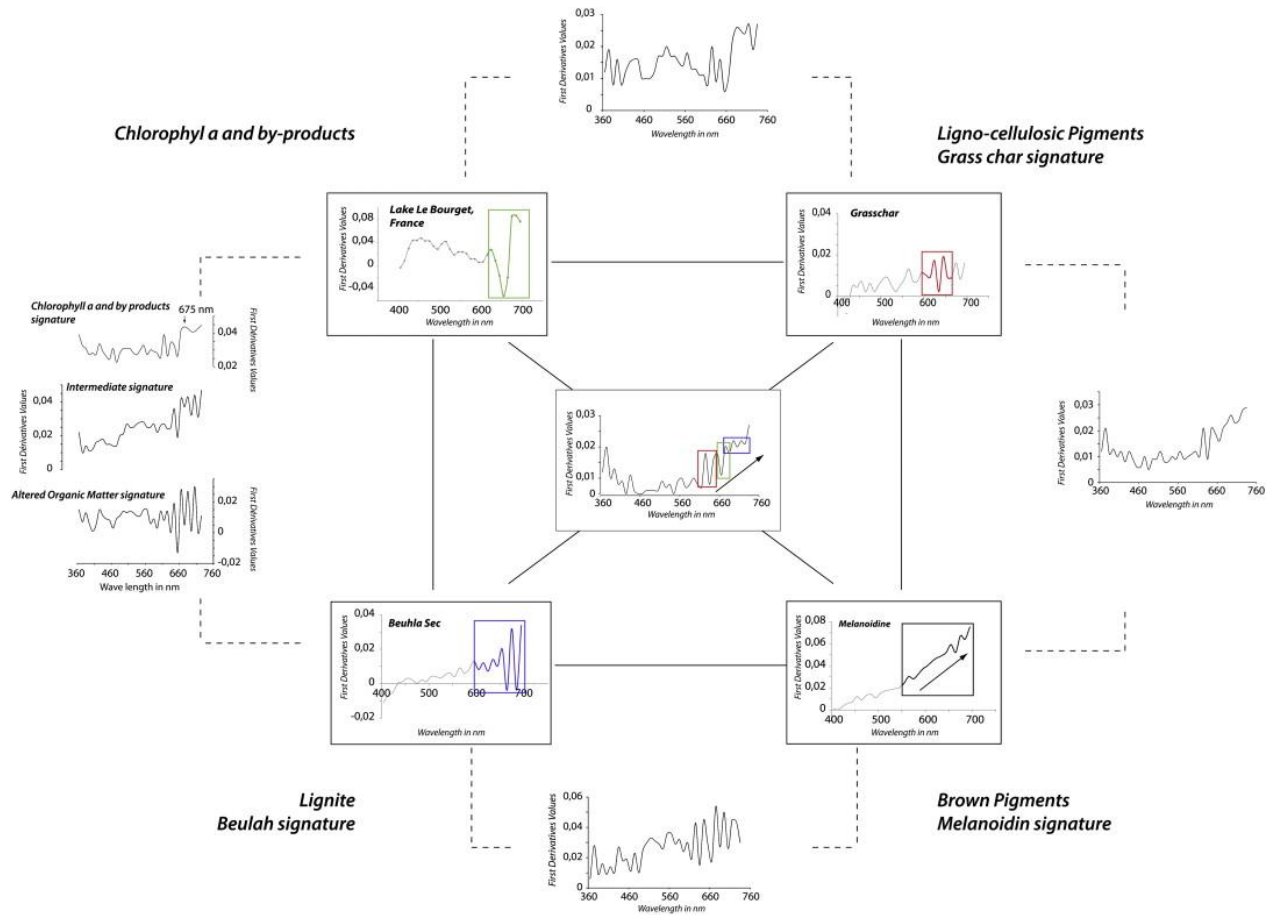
First Derivatives Values
0,03
0,02
0,01
0
360 460 560 660 760
Wavelength in nm

Chlorophyl a and by-products

Ligno-cellulosic Pigments
Grass char signature

Lake Le Bourget, France
First Derivatives Values
0,08
0,04
0
-0,04
400 500 600 700
Wavelength in nm

Grasschar
First Derivatives Values
0,04
0,02
0
400 500 600 700
Wavelength in nm

Chlorophyll a and by products signature
675 nm
First Derivatives Values
0,04
0,02

Intermediate signature
First Derivatives Values
0,04
0,02
0

Altered Organic Matter signature
First Derivatives Values
0,02
0
-0,02
360 460 560 660 760
Wave length in nm

First Derivatives Values
0,03
0,02
0,01
0
360 460 560 660 760
Wavelength in nm

First Derivatives Values
0,03
0,02
0,01
0
360 460 560 660 760
Wavelength in nm

Beuhla Sec
First Derivatives Values
0,04
0,02
0
-0,02
400 500 600 700
Wavelength in nm

Melanoidine
First Derivatives Values
0,08
0,06
0,04
0,02
0
400 500 600 700
Wavelength in nm

Lignite
Beulah signature

Brown Pigments
Melanoidin signature

First Derivatives Values
0,06
0,04
0,02
0
360 460 560 660 760
Wavelength in nm